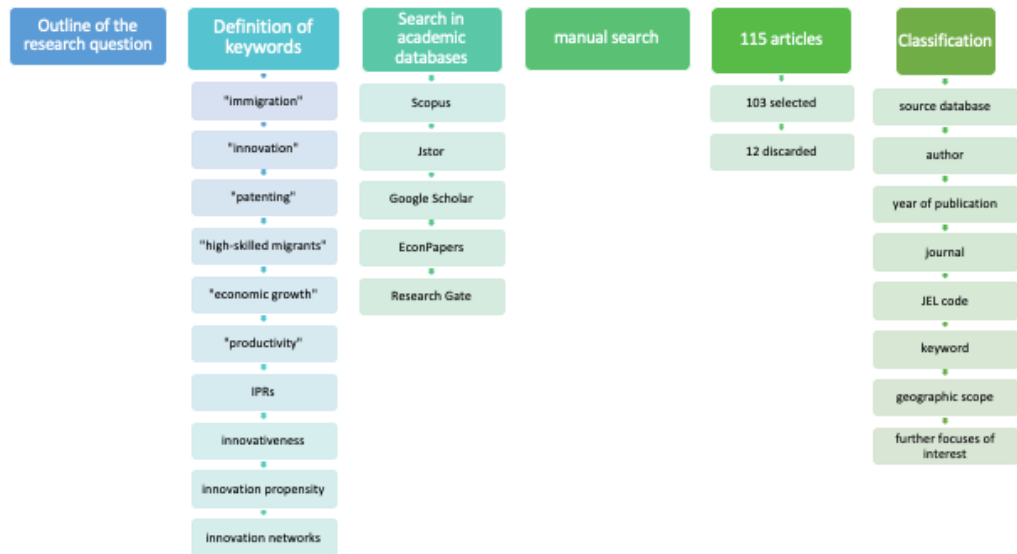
Outline of the research question

Definition of keywords

"immigration"

"innovation"

"patenting"

"high-skilled migrants"

"economic growth"

"productivity"

IPRs

innovativeness

innovation propensity

innovation networks

Search in academic databases

Scopus

Jstor

Google Scholar

EconPapers

Research Gate

manual search

115 articles

103 selected

12 discarded

Classification

source database

author

year of publication

journal

JEL code

keyword

geographic scope

further focuses of interest